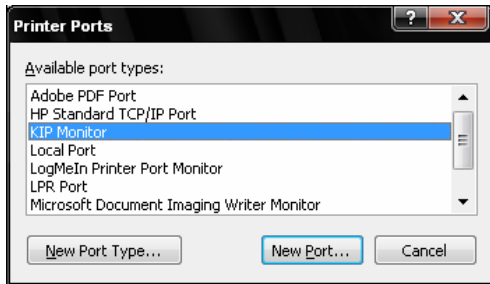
Printer Ports

?

X

Available port types:

Adobe PDF Port
HP Standard TCP/IP Port
KIP Monitor
Local Port
LogMeIn Printer Port Monitor
LPR Port
Microsoft Document Imaging Writer Monitor

New Port Type...

New Port...

Cancel